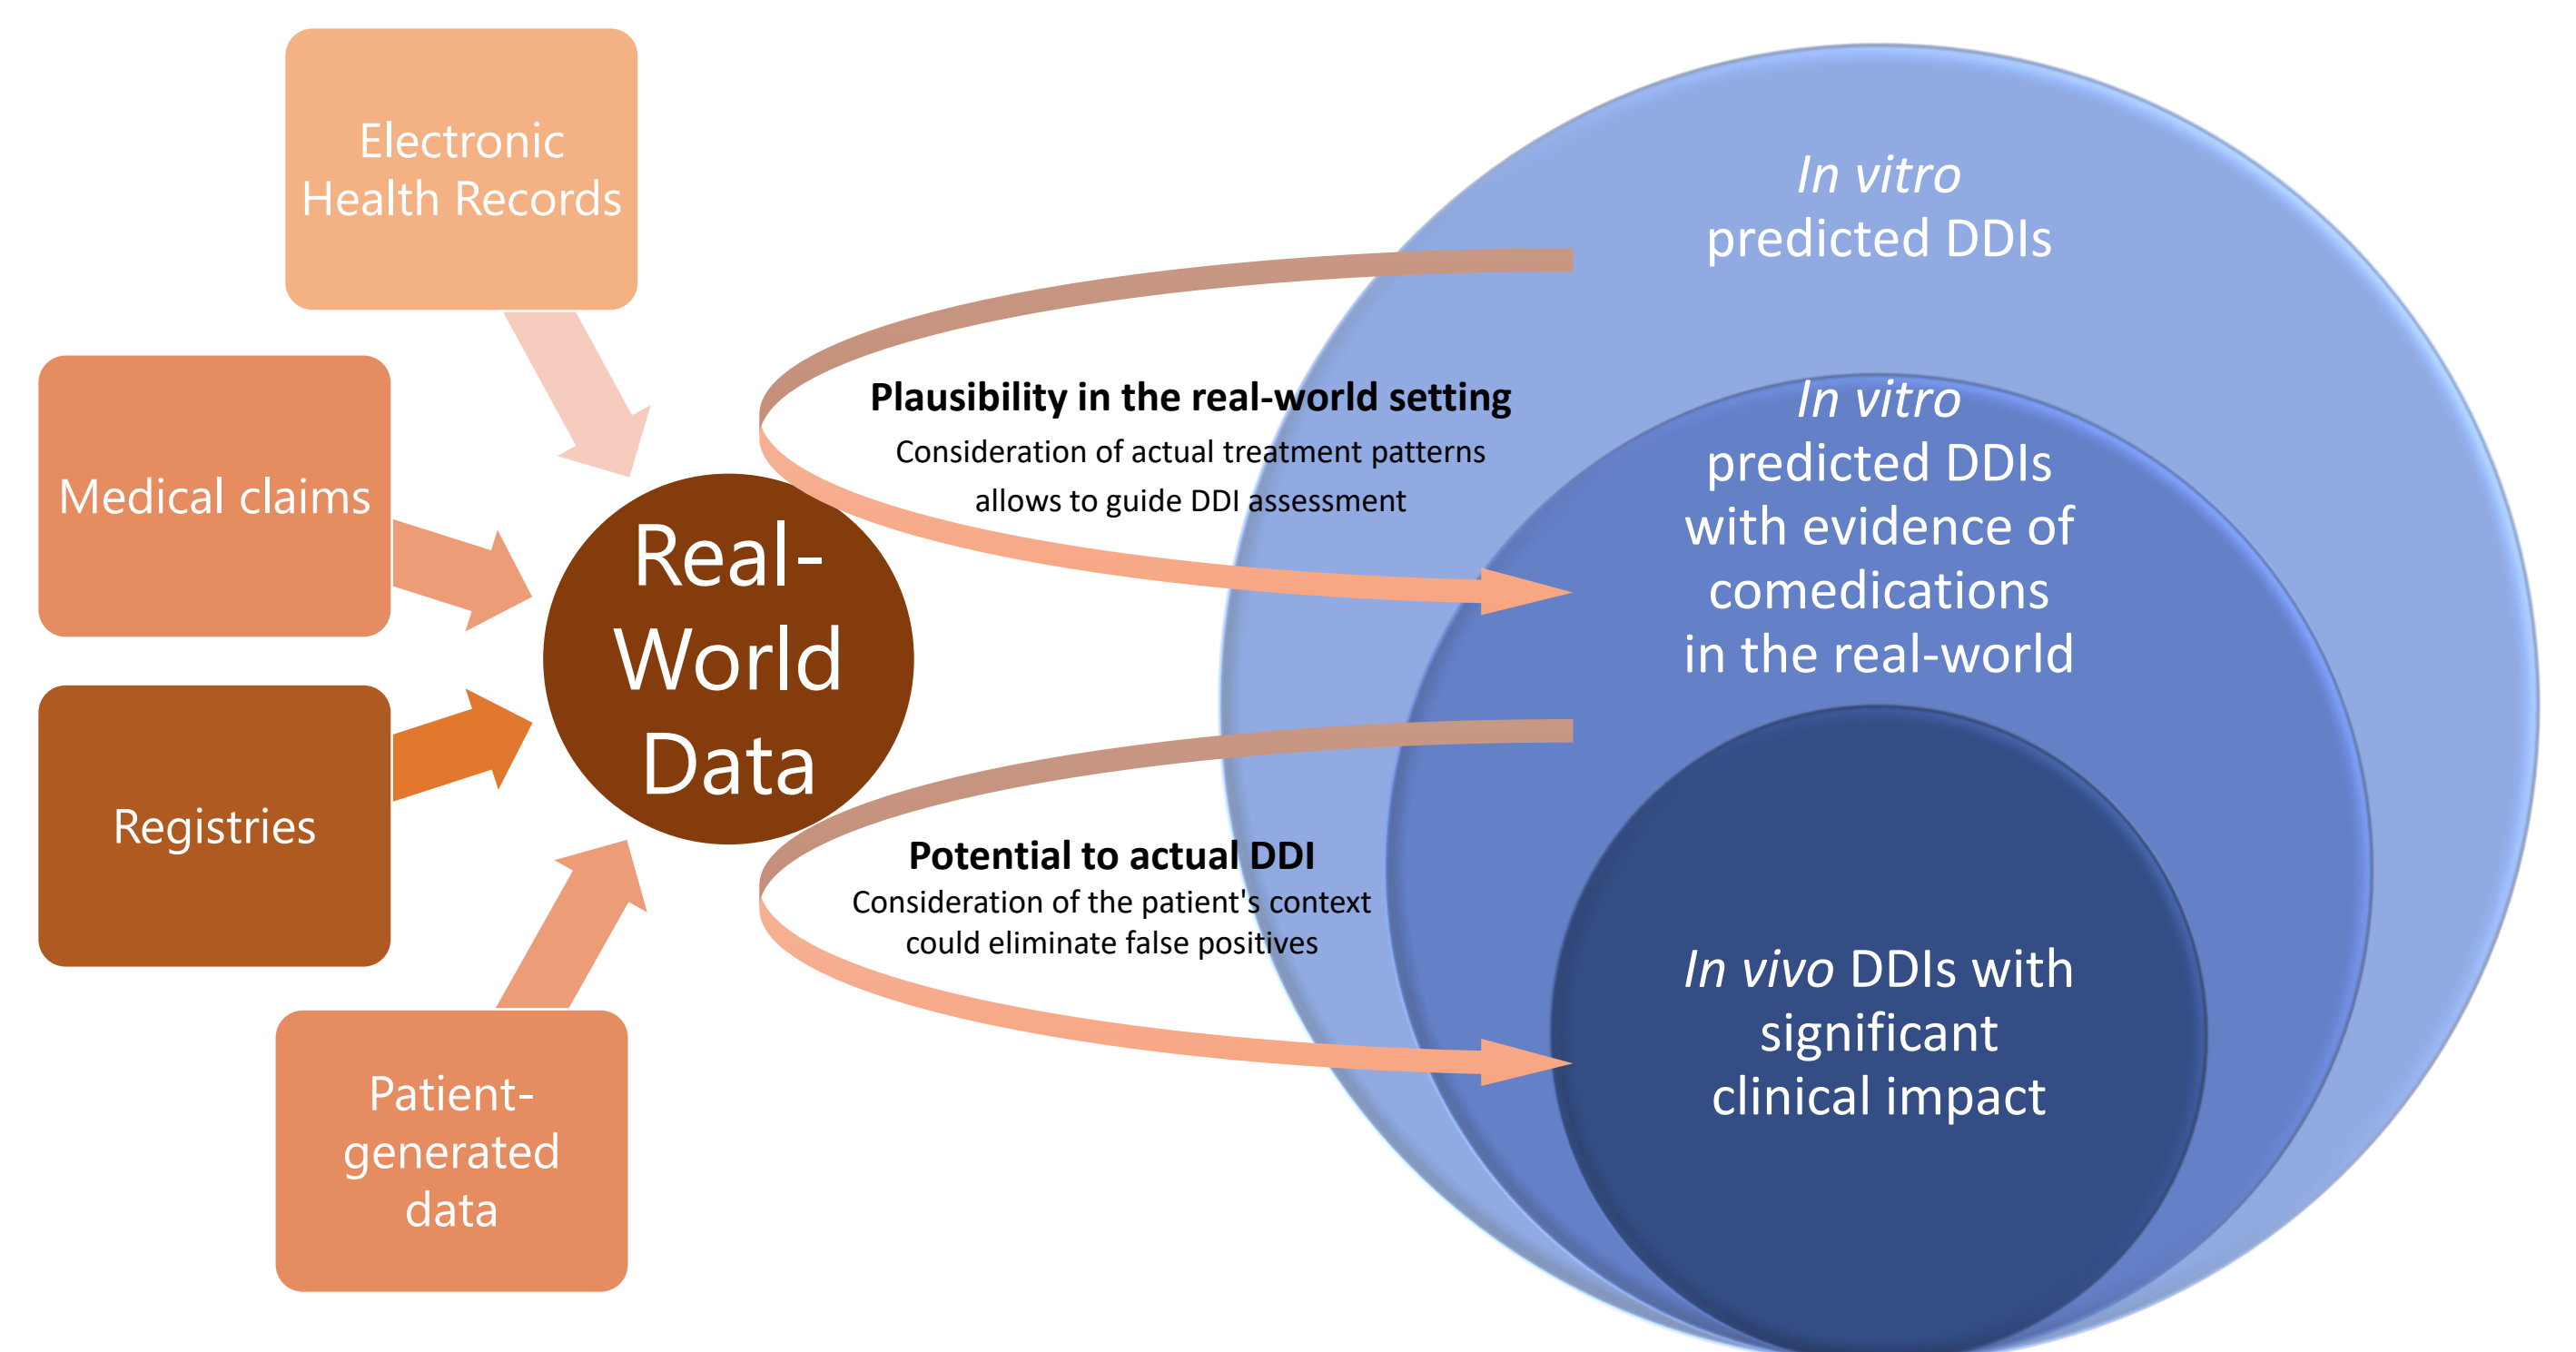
Electronic Health Records

Medical claims

Registries

Patient-generated data

Real-World Data

Plausibility in the real-world setting
Consideration of actual treatment patterns allows to guide DDI assessment

Potential to actual DDI
Consideration of the patient's context could eliminate false positives

*In vitro* predicted DDIs

*In vitro* predicted DDIs with evidence of comedications in the real-world

*In vivo* DDIs with significant clinical impact